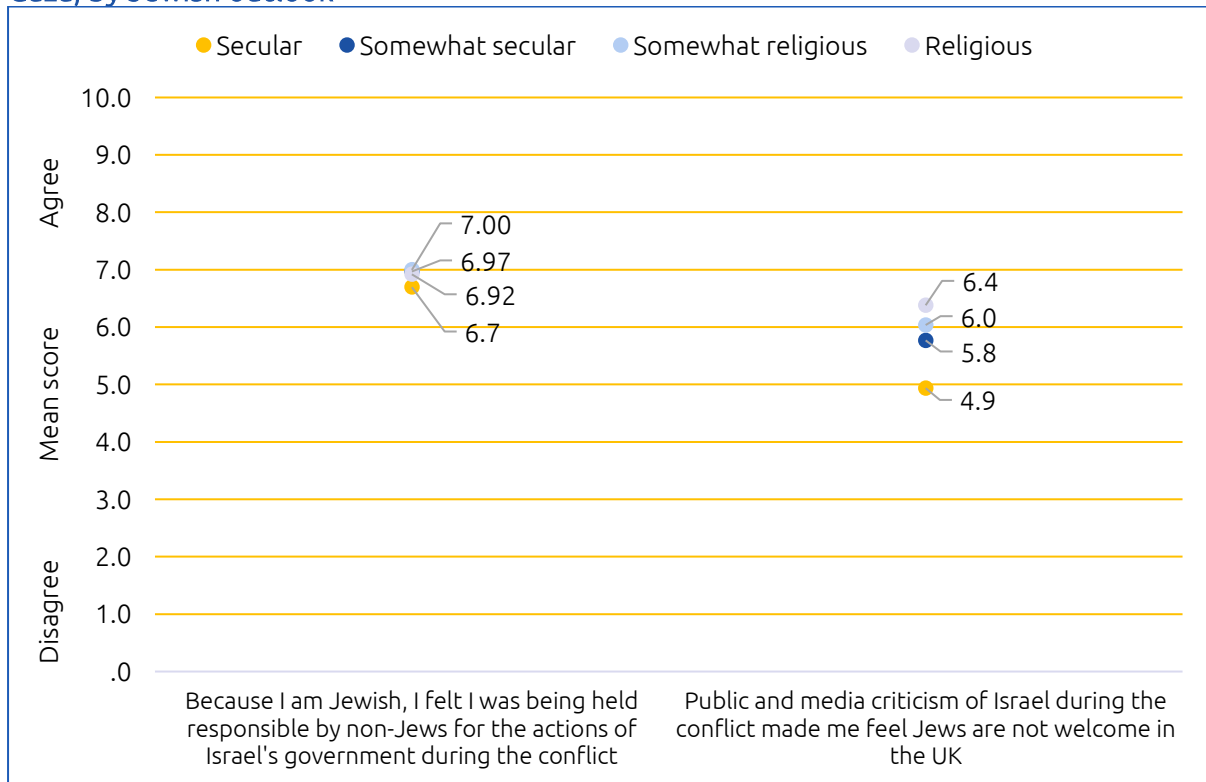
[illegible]

Secular Somewhat secular Somewhat religious Religious

10.0
9.0
8.0
7.0
6.0
5.0
4.0
3.0
2.0
1.0
.0

Agree
Mean score
Disagree

7.00
6.97
6.92
6.7

6.4
6.0
5.8
4.9

Because I am Jewish, I felt I was being held responsible by non-Jews for the actions of Israel's government during the conflict

Public and media criticism of Israel during the conflict made me feel Jews are not welcome in the UK